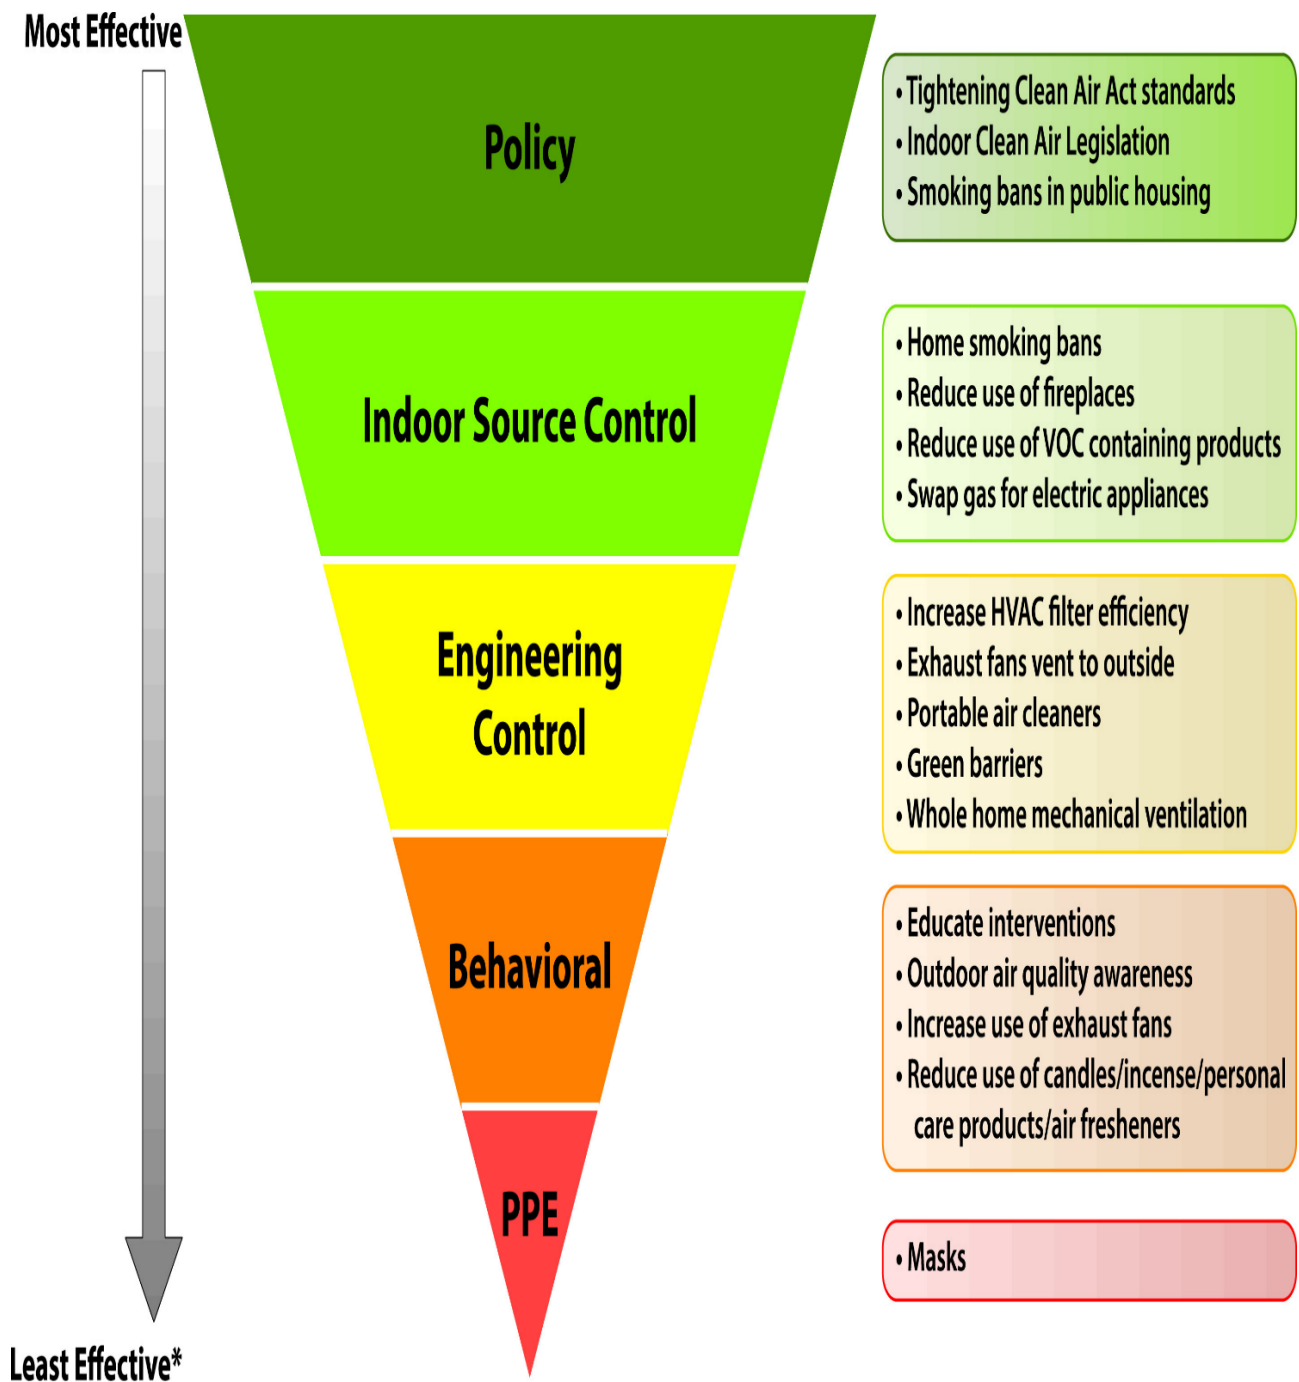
Most Effective

Policy

Indoor Source Control

Engineering Control

Behavioral

PPE

Least Effective*

• Tightening Clean Air Act standards
• Indoor Clean Air Legislation
• Smoking bans in public housing

• Home smoking bans
• Reduce use of fireplaces
• Reduce use of VOC containing products
• Swap gas for electric appliances

• Increase HVAC filter efficiency
• Exhaust fans vent to outside
• Portable air cleaners
• Green barriers
• Whole home mechanical ventilation

• Educate interventions
• Outdoor air quality awareness
• Increase use of exhaust fans
• Reduce use of candles/incense/personal care products/air fresheners

• Masks